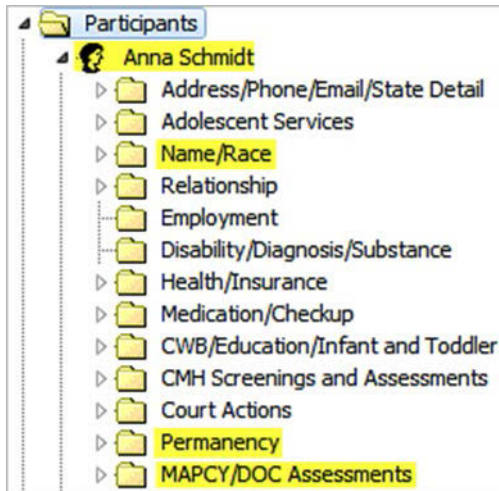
Participants
Anna Schmidt
Address/Phone/Email/State Detail
Adolescent Services
Name/Race
Relationship
Employment
Disability/Diagnosis/Substance
Health/Insurance
Medication/Checkup
CWB/Education/Infant and Toddler
CMH Screenings and Assessments
Court Actions
Permanency
MAPCY/DOC Assessments